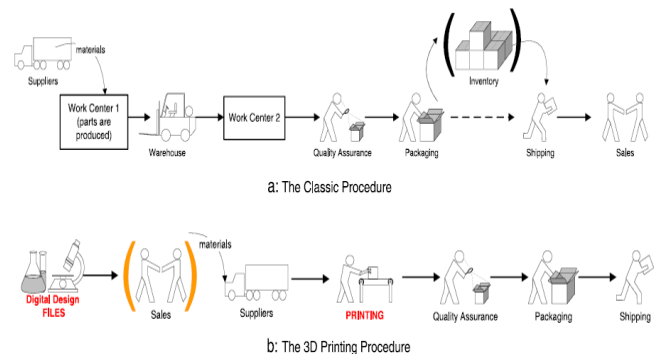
materials

Suppliers

Work Center 1 (parts are produced)

Warehouse

Work Center 2

Quality Assurance

Packaging

Inventory

Shipping

Sales

a: The Classic Procedure

Digital Design FILES

Sales

materials

Suppliers

PRINTING

Quality Assurance

Packaging

Shipping

b: The 3D Printing Procedure